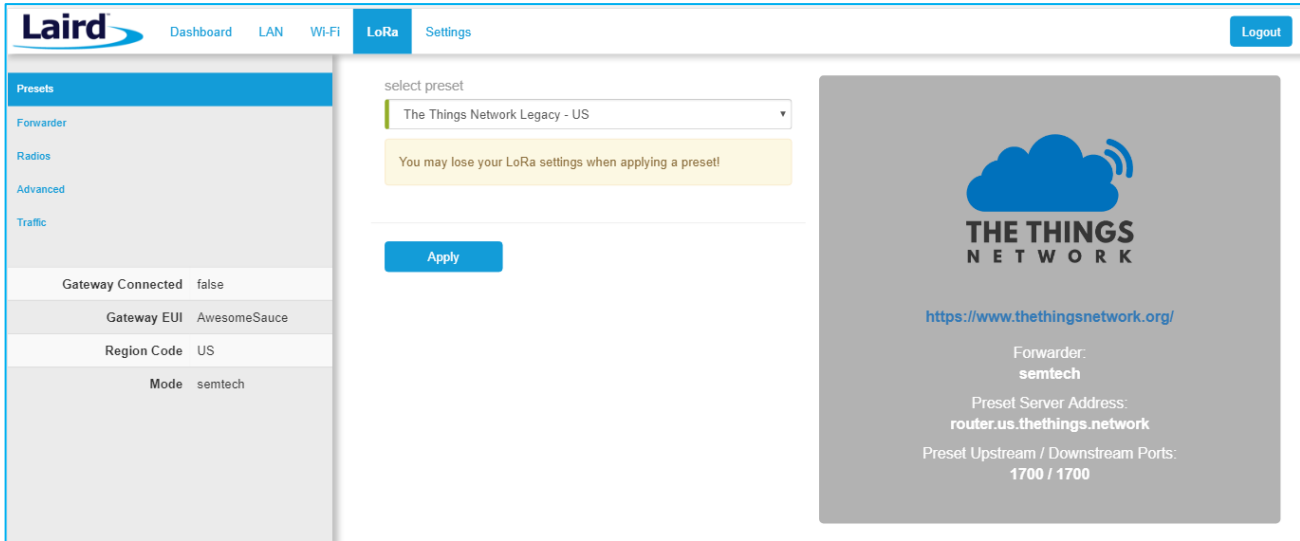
Laird

Dashboard LAN Wi-Fi LoRa Settings

Logout

Presets
Forwarder
Radios
Advanced
Traffic

| | |
|---|---|
| Gateway Connected | false |
| Gateway EUI | AwesomeSauce |
| Region Code | US |
| Mode | semtech |

select preset

The Things Network Legacy - US

You may lose your LoRa settings when applying a preset!

Apply

THE THINGS NETWORK

https://www.thethingsnetwork.org/

Forwarder:
semtech

Preset Server Address:
router.us.thethings.network

Preset Upstream / Downstream Ports:
1700 / 1700